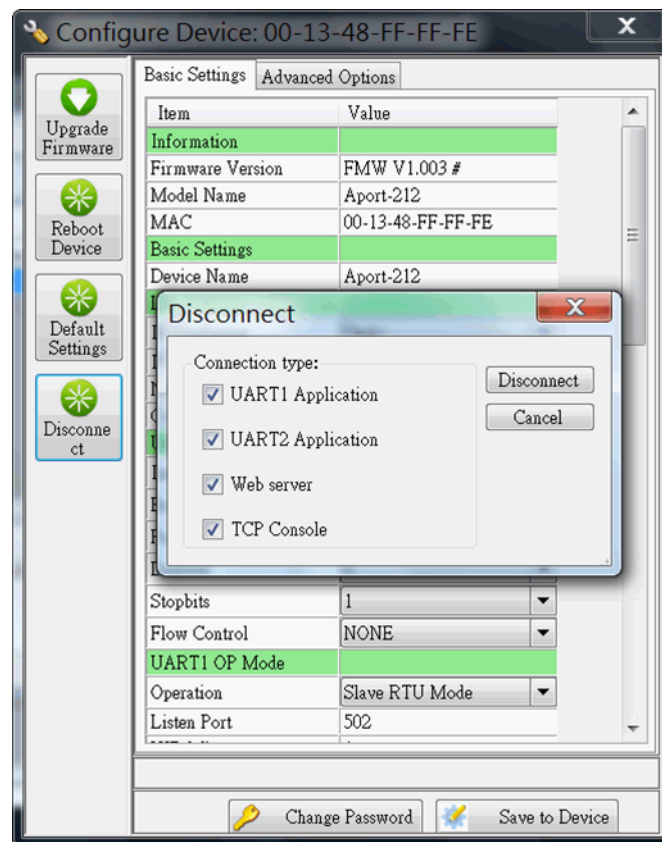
Configure Device: 00-13-48-FF-FF-FE

Upgrade Firmware

Reboot Device

Default Settings

Disconnect

Basic Settings | Advanced Options

| Item | Value |
|---|---|
| Information | |
| Firmware Version | FMW V1.003 # |
| Model Name | Aport-212 |
| MAC | 00-13-48-FF-FF-FE |
| Basic Settings | |
| Device Name | Aport-212 |
| Stopbits | 1 |
| Flow Control | NONE |
| UART1 OP Mode | |
| Operation | Slave RTU Mode |
| Listen Port | 502 |

Disconnect

Connection type:

UART1 Application

UART2 Application

Web server

TCP Console

Disconnect

Cancel

Change Password

Save to Device